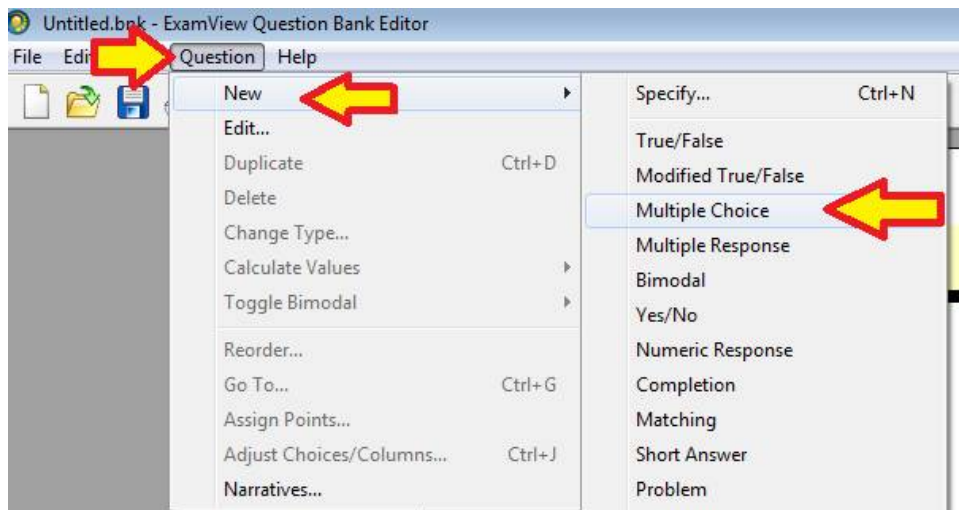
Untitled.bnk - ExamView Question Bank Editor

File Edi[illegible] Question Help

New
Edit...
Duplicate Ctrl+D
Delete
Change Type...
Calculate Values
Toggle Bimodal
Reorder...
Go To... Ctrl+G
Assign Points...
Adjust Choices/Columns... Ctrl+J
Narratives...

Specify... Ctrl+N
True/False
Modified True/False
Multiple Choice
Multiple Response
Bimodal
Yes/No
Numeric Response
Completion
Matching
Short Answer
Problem